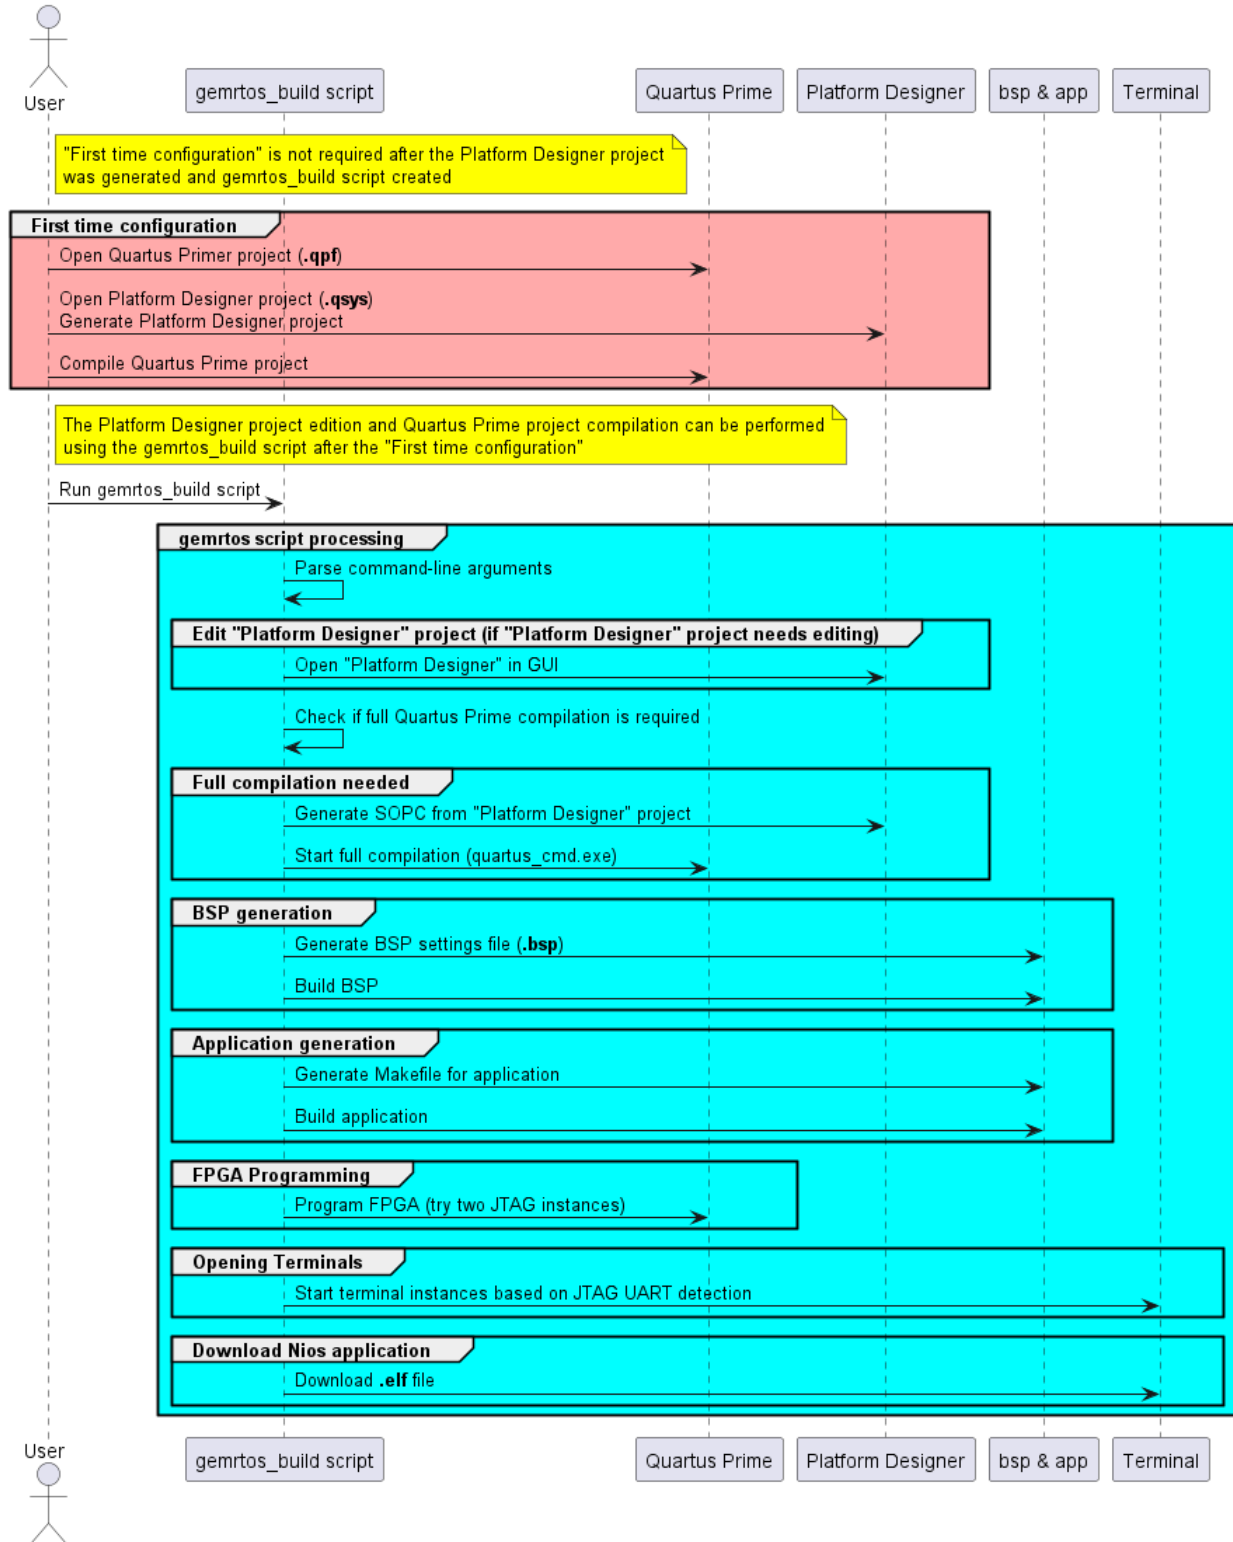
User
gemrtos_build script
Quartus Prime
Platform Designer
bsp & app
Terminal

"First time configuration" is not required after the Platform Designer project was generated and gemrtos_build script created

First time configuration

Open Quartus Primer project (**.qpf**)

Open Platform Designer project (**.qsys**)
Generate Platform Designer project

Compile Quartus Prime project

The Platform Designer project edition and Quartus Prime project compilation can be performed using the gemrtos_build script after the "First time configuration"

Run gemrtos_build script

gemrtos script processing

Parse command-line arguments

Edit "Platform Designer" project (if "Platform Designer" project needs editing)

Open "Platform Designer" in GUI

Check if full Quartus Prime compilation is required

Full compilation needed

Generate SOPC from "Platform Designer" project

Start full compilation (quartus_cmd.exe)

BSP generation

Generate BSP settings file (**.bsp**)

Build BSP

Application generation

Generate Makefile for application

Build application

FPGA Programming

Program FPGA (try two JTAG instances)

Opening Terminals

Start terminal instances based on JTAG UART detection

Download Nios application

Download **.elf** file

User
gemrtos_build script
Quartus Prime
Platform Designer
bsp & app
Terminal